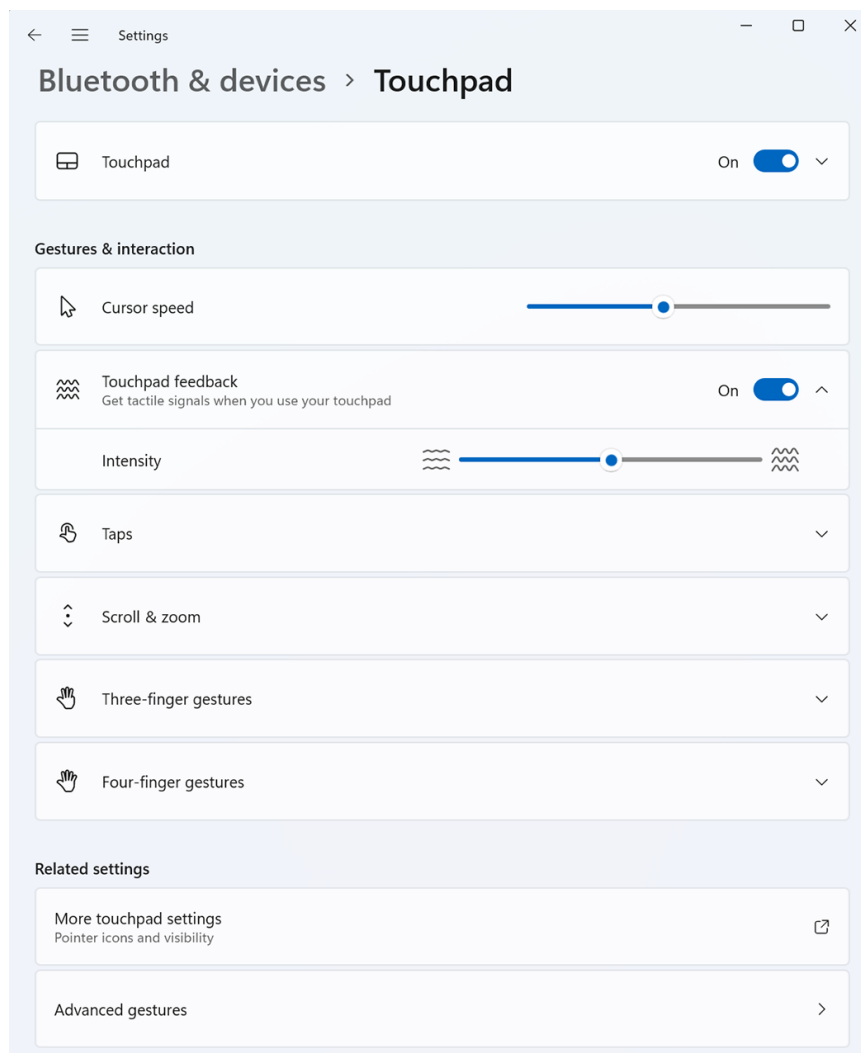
Settings

Bluetooth & devices > Touchpad

Touchpad
On

Gestures & interaction

Cursor speed

Touchpad feedback
Get tactile signals when you use your touchpad
On

Intensity

Taps

Scroll & zoom

Three-finger gestures

Four-finger gestures

Related settings

More touchpad settings
Pointer icons and visibility

Advanced gestures